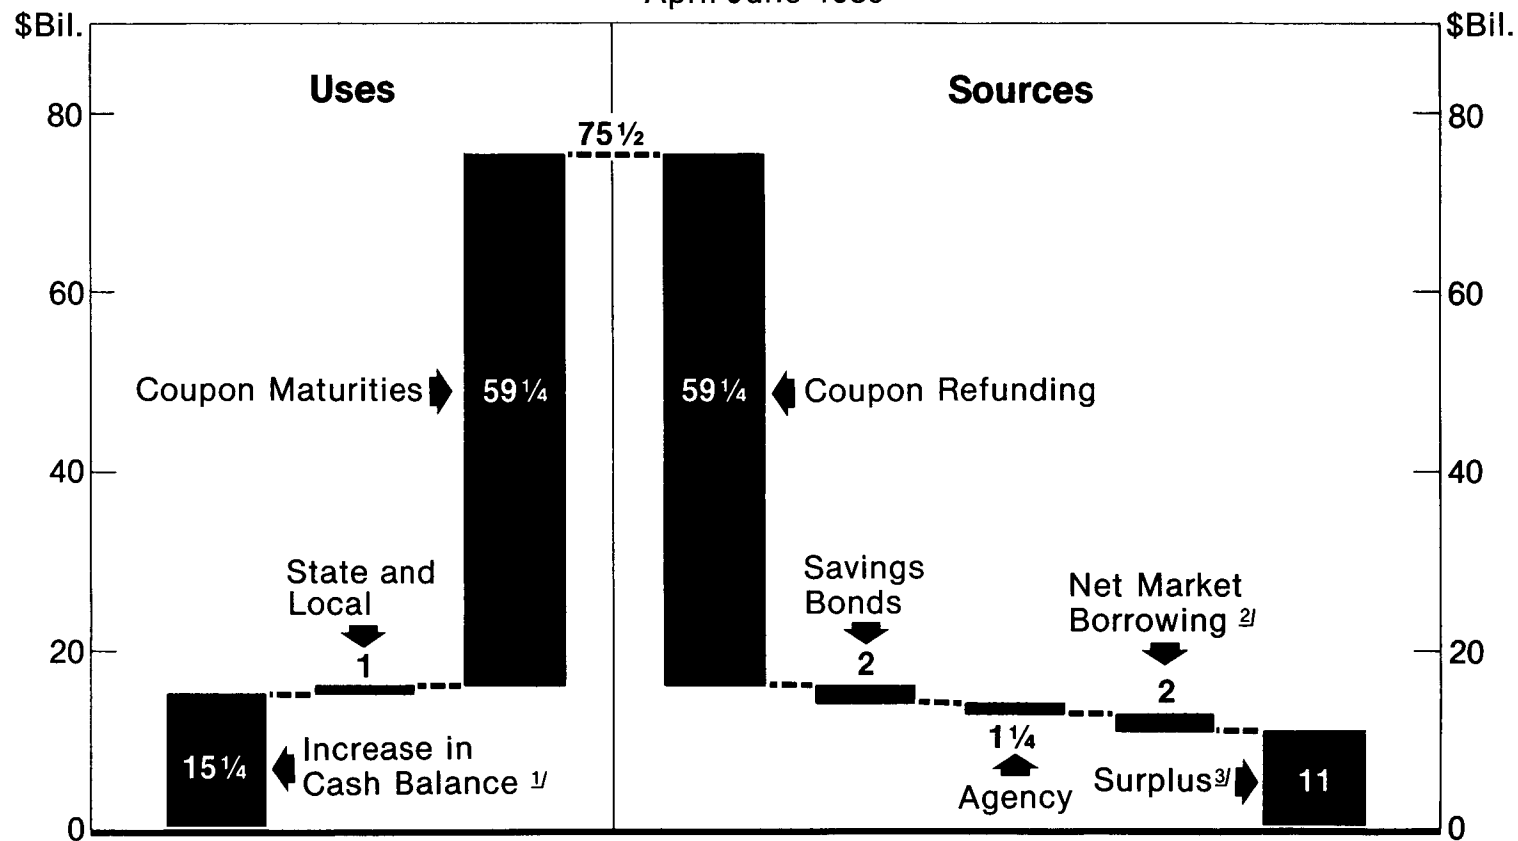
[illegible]

$Bil.

$Bil.

Uses

Sources

80

60

40

20

0

80

60

40

20

0

$75\frac{1}{2}$

Coupon Maturities

$59\frac{1}{4}$

$59\frac{1}{4}$

Coupon Refunding

State and Local

1

$15\frac{1}{4}$

Increase in Cash Balance 1/

Savings Bonds

2

$1\frac{1}{4}$

Agency

Net Market Borrowing 2/

2

Surplus 3/

11